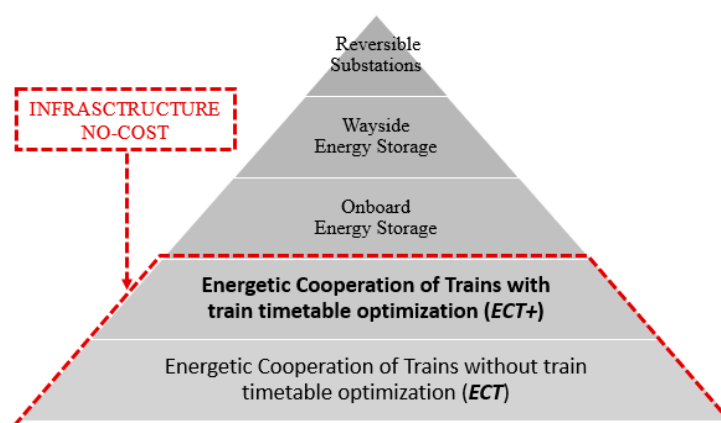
INFRASTRUCTURE NO-COST

Reversible Substations

Wayside Energy Storage

Onboard Energy Storage

**Energetic Cooperation of Trains with train timetable optimization (*ECT+*)**

Energetic Cooperation of Trains without train timetable optimization (***ECT***)